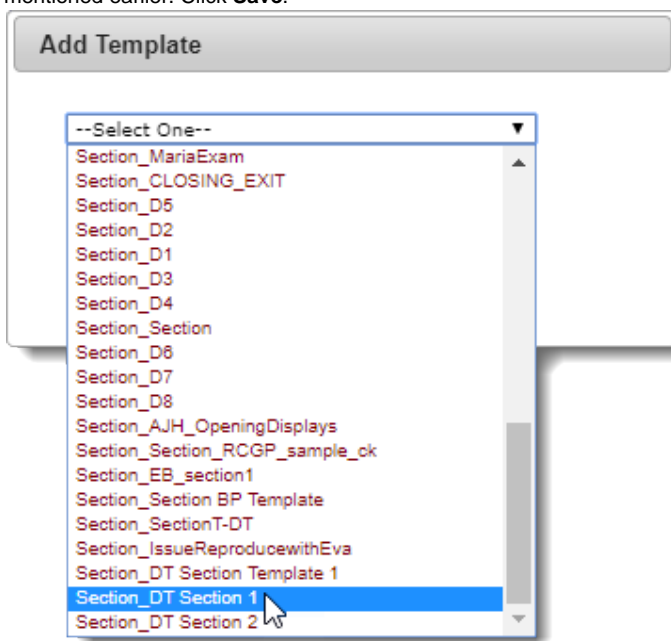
mentioned earlier. Click Save.

Add Template

--Select One--

Section_MariaExam
Section_CLOSING_EXIT
Section_D5
Section_D2
Section_D1
Section_D3
Section_D4
Section_Section
Section_D6
Section_D7
Section_D8
Section_AJH_OpeningDisplays
Section_Section_RCGP_sample_ck
Section_EB_section1
Section_Section BP Template
Section_SectionT-DT
Section_IssueReproducewithEva
Section_DT Section Template 1
Section_DT Section 1
Section_DT Section 2